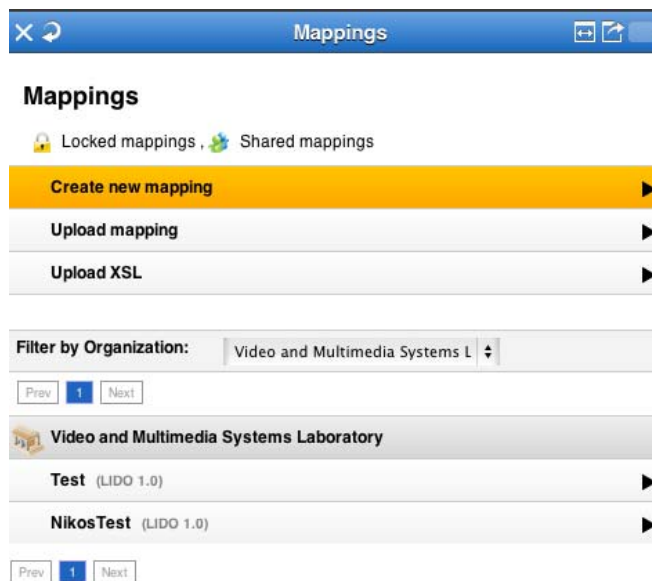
Mappings

Mappings

Locked mappings , Shared mappings

Create new mapping

Upload mapping

Upload XSL

Filter by Organization: Video and Multimedia Systems L

Prev 1 Next

Video and Multimedia Systems Laboratory

Test (LIDO 1.0)

NikosTest (LIDO 1.0)

Prev 1 Next